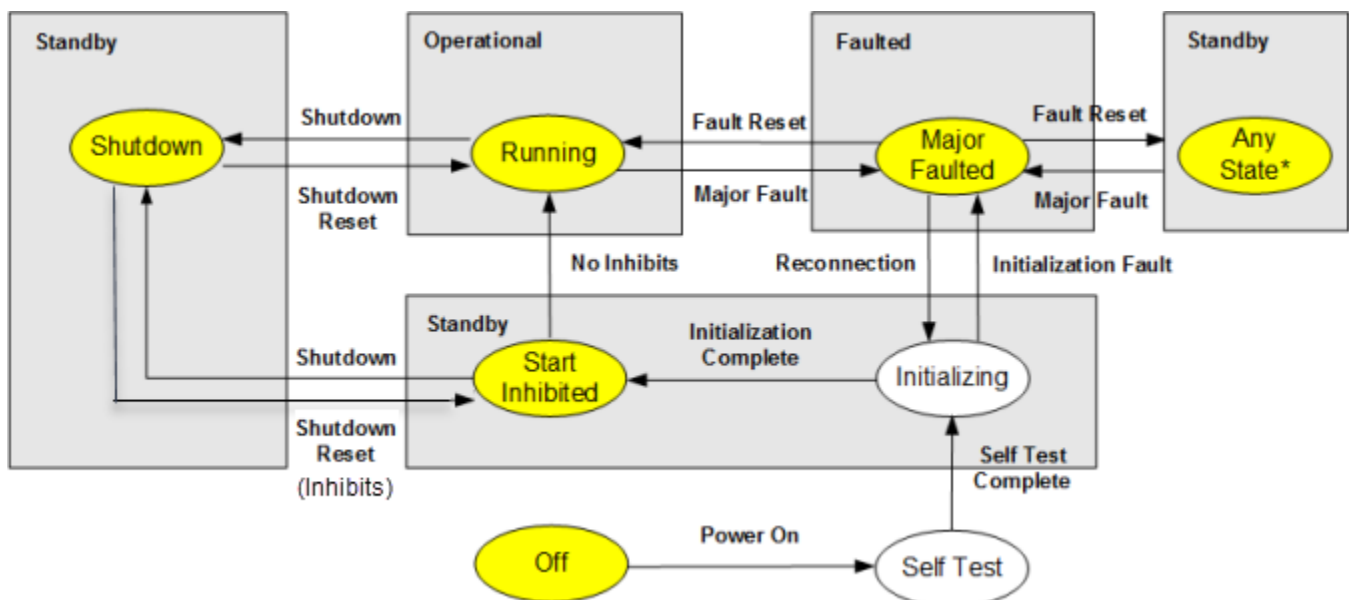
Standby

Shutdown

Operational

Running

Faulted

Major Faulted

Standby

Any State*

Shutdown

Shutdown Reset

Fault Reset

Major Fault

Fault Reset

Major Fault

No Inhibits

Reconnection

Initialization Fault

Standby

Shutdown

Start Inhibited

Initialization Complete

Initializing

Shutdown Reset (Inhibits)

Self Test Complete

Off

Power On

Self Test